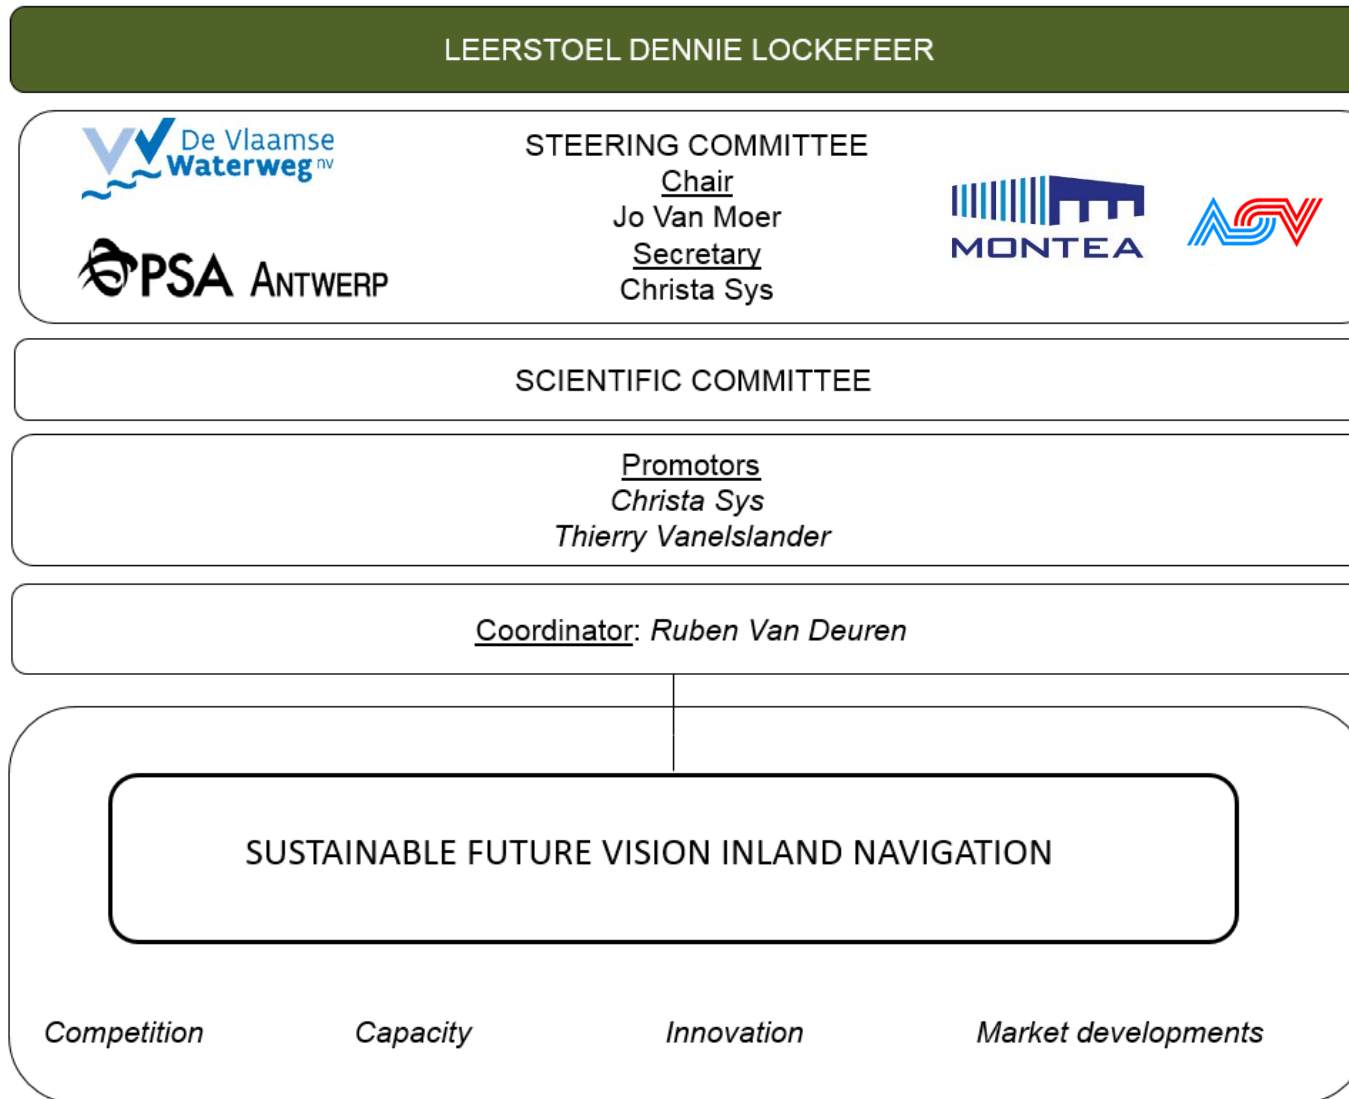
LEERSTOEL DENNIE LOCKEFEER

De Vlaamse Waterweg nv

PSA ANTWERP

STEERING COMMITTEE
Chair
Jo Van Moer
Secretary
Christa Sys

MONTEA

ASV

SCIENTIFIC COMMITTEE

Promotors
Christa Sys
Thierry Vanelslander

Coordinator: Ruben Van Deuren

SUSTAINABLE FUTURE VISION INLAND NAVIGATION

Competition Capacity Innovation Market developments